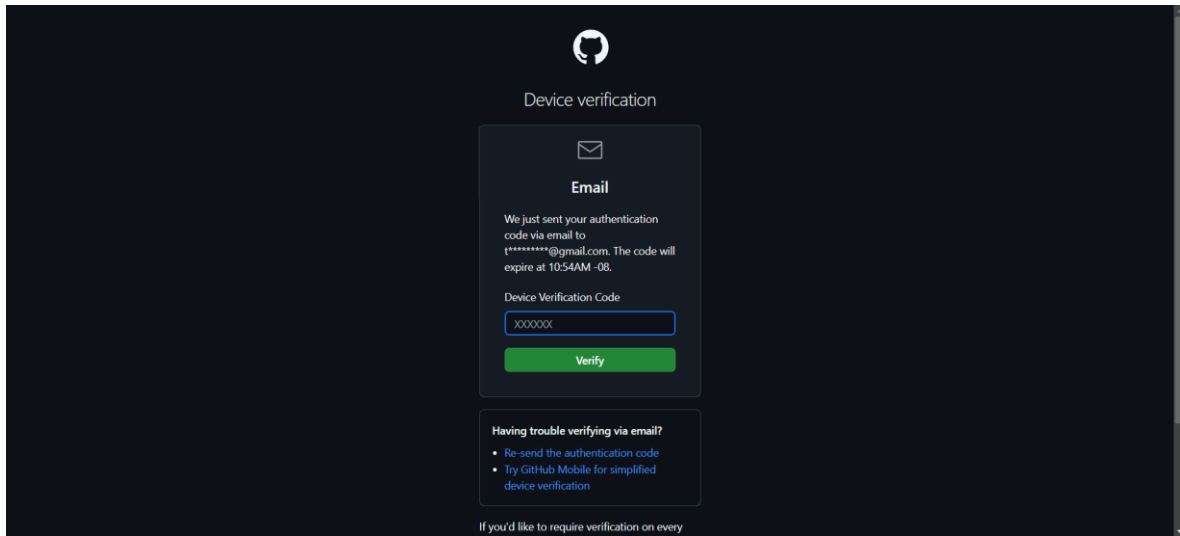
Device verification

Email

We just sent your authentication code via email to t*********@gmail.com. The code will expire at 10:54AM -08.

Device Verification Code

XXXXXX

Verify

Having trouble verifying via email?

- Re-send the authentication code
- Try GitHub Mobile for simplified device verification

If you'd like to require verification on every